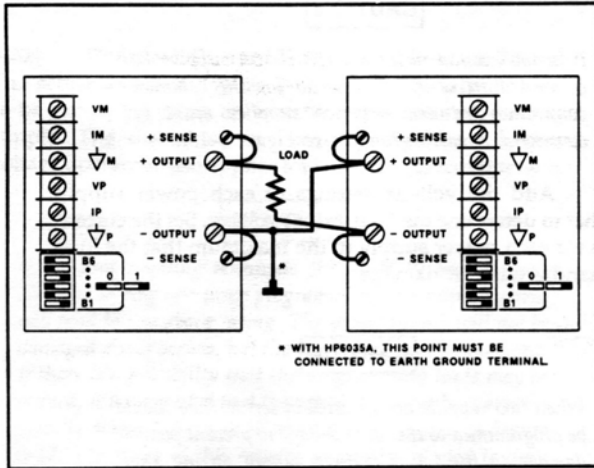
VM
IM
M
VP
IP
P
B6
B1
0
1

+ SENSE
+ OUTPUT
– OUTPUT
– SENSE

LOAD

+ SENSE
+ OUTPUT
– OUTPUT
– SENSE

VM
IM
M
VP
IP
P
B6
B1
0
1

* WITH HP6035A, THIS POINT MUST BE CONNECTED TO EARTH GROUND TERMINAL.